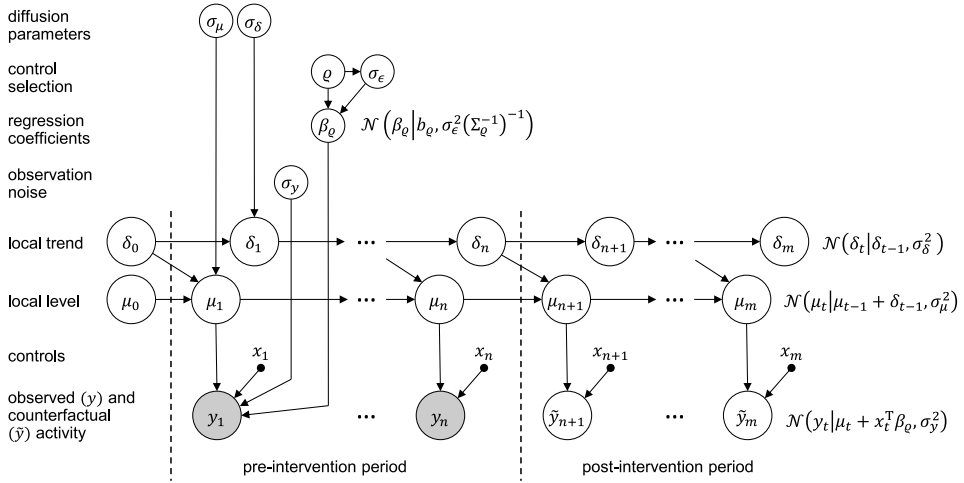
diffusion parameters

control selection

regression coefficients

observation noise

local trend

local level

controls

observed $(y)$ and counterfactual $(\tilde{y})$ activity

$\sigma_\mu$

$\sigma_\delta$

$\varrho$

$\sigma_\epsilon$

$\beta_\varrho$

$\mathcal{N}\left(\beta_\varrho \middle| b_\varrho, \sigma_\epsilon^2(\Sigma_\varrho^{-1})^{-1}\right)$

$\sigma_y$

$\delta_0$

$\delta_1$

$\cdots$

$\delta_n$

$\delta_{n+1}$

$\cdots$

$\delta_m$

$\mathcal{N}\left(\delta_t \middle| \delta_{t-1}, \sigma_\delta^2\right)$

$\mu_0$

$\mu_1$

$\cdots$

$\mu_n$

$\mu_{n+1}$

$\cdots$

$\mu_m$

$\mathcal{N}\left(\mu_t \middle| \mu_{t-1} + \delta_{t-1}, \sigma_\mu^2\right)$

$x_1$

$x_n$

$x_{n+1}$

$x_m$

$y_1$

$\cdots$

$y_n$

$\tilde{y}_{n+1}$

$\cdots$

$\tilde{y}_m$

$\mathcal{N}\left(y_t \middle| \mu_t + x_t^{\mathrm{T}} \beta_\varrho, \sigma_y^2\right)$

pre-intervention period

post-intervention period